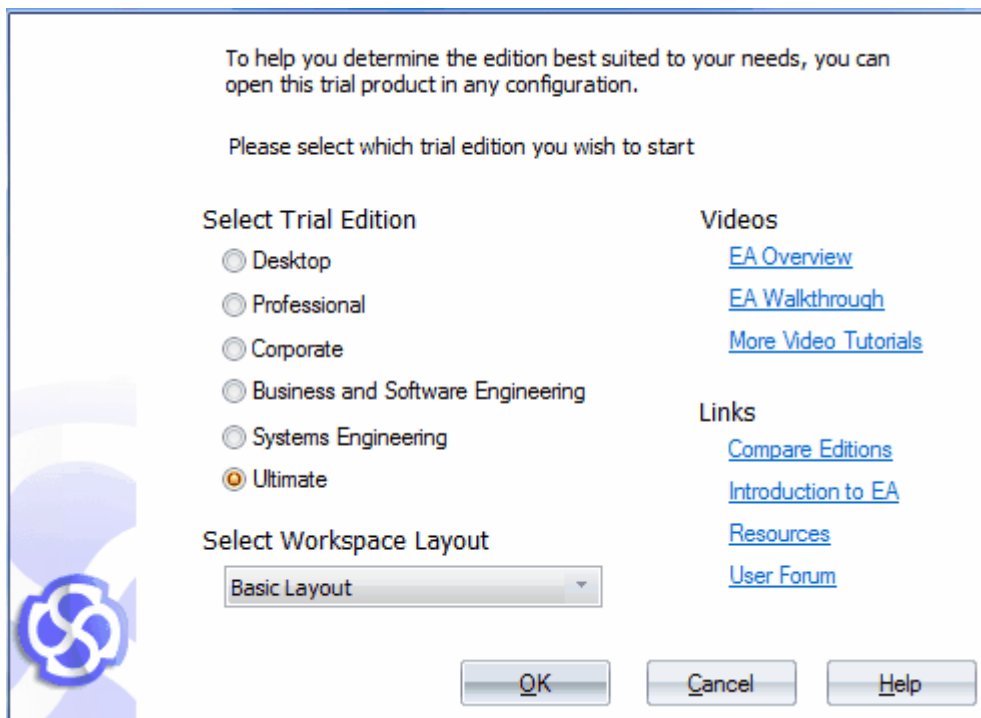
To help you determine the edition best suited to your needs, you can open this trial product in any configuration.

Please select which trial edition you wish to start

Select Trial Edition

Desktop

Professional

Corporate

Business and Software Engineering

Systems Engineering

Ultimate

Select Workspace Layout

Basic Layout

Videos

EA Overview

EA Walkthrough

More Video Tutorials

Links

Compare Editions

Introduction to EA

Resources

User Forum

OK

Cancel

Help